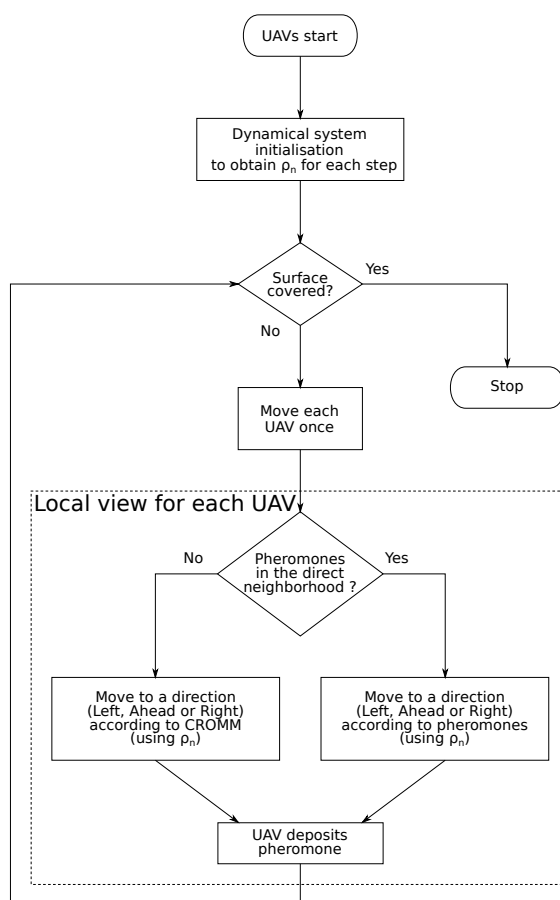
UAVs start

Dynamical system initialisation to obtain $\rho_n$ for each step

Surface covered?

Yes

No

Stop

Move each UAV once

Local view for each UAV

Pheromones in the direct neighborhood ?

No

Yes

Move to a direction (Left, Ahead or Right) according to CROMM (using $\rho_n$)

Move to a direction (Left, Ahead or Right) according to pheromones (using $\rho_n$)

UAV deposits pheromone